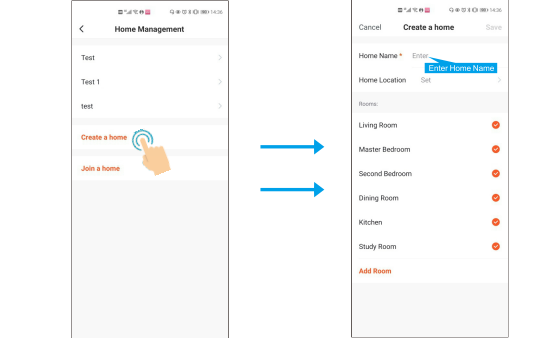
14:36

Home Management

Test

Test 1

test

Create a home

Join a home

14:36

Cancel Create a home Save

Home Name * Enter

Enter Home Name

Home Location Set

Rooms:

Living Room

Master Bedroom

Second Bedroom

Dining Room

Kitchen

Study Room

Add Room